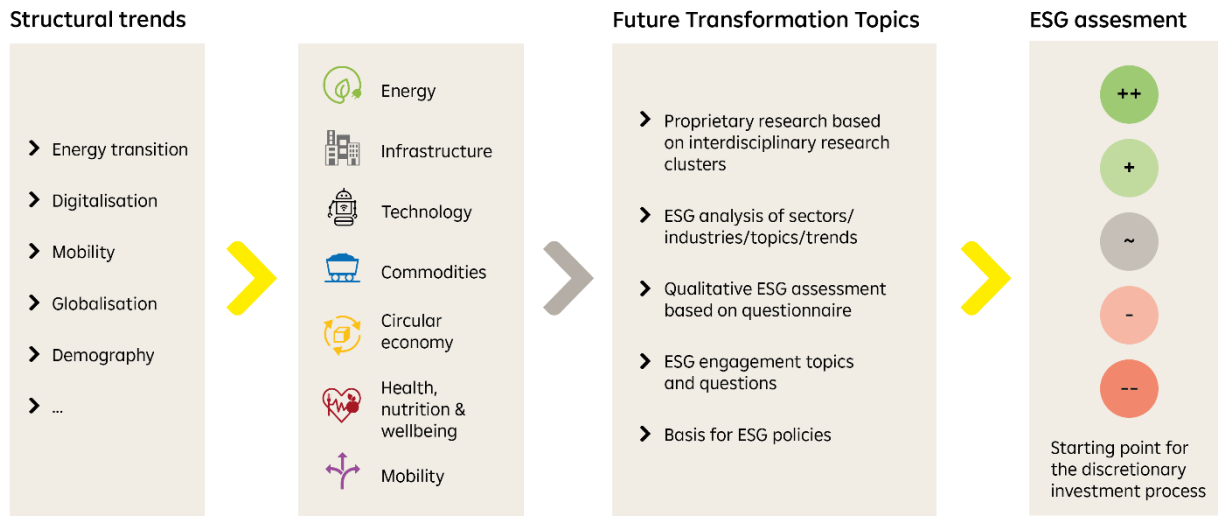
Structural trends

Energy transition
Digitalisation
Mobility
Globalisation
Demography
...

Energy
Infrastructure
Technology
Commodities
Circular economy
Health, nutrition & wellbeing
Mobility

Future Transformation Topics

Proprietary research based on interdisciplinary research clusters
ESG analysis of sectors/ industries/topics/trends
Qualitative ESG assessment based on questionnaire
ESG engagement topics and questions
Basis for ESG policies

ESG assesment

++
+
~
-
--

Starting point for the discretionary investment process